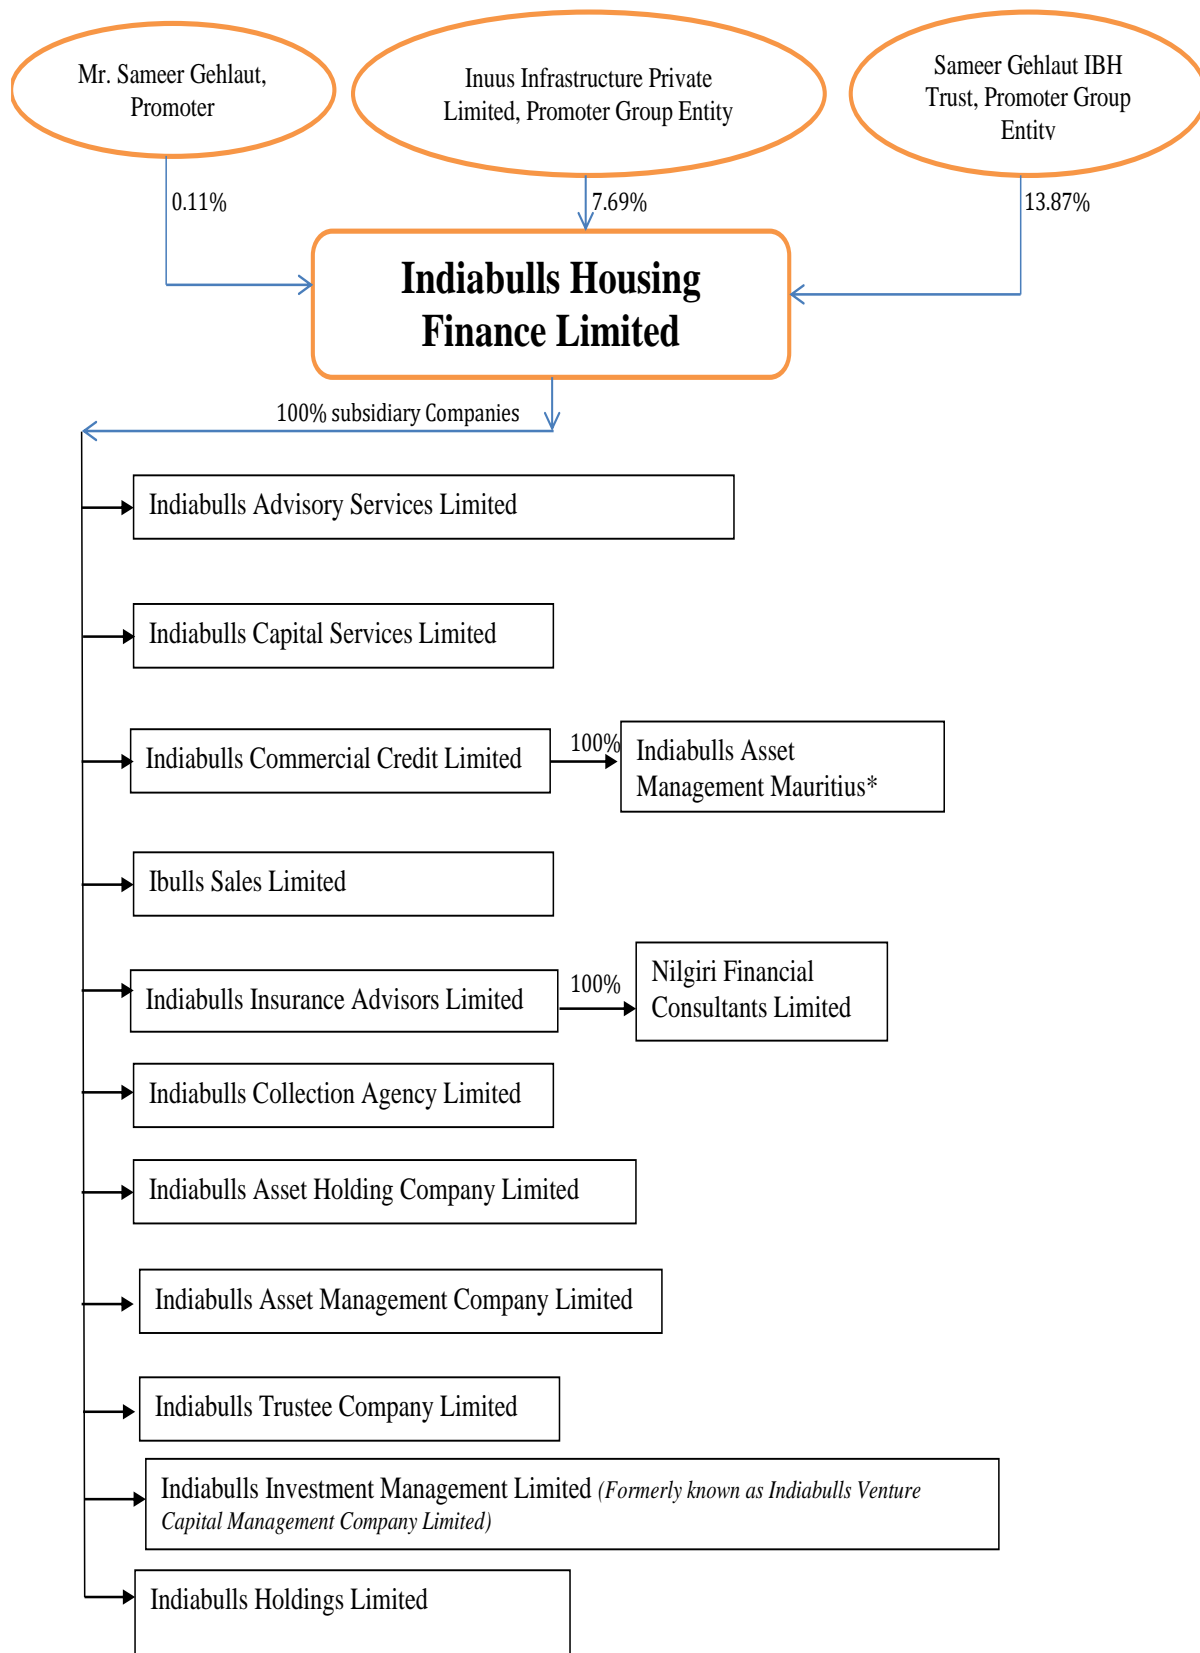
Mr. Sameer Gehlaut, Promoter

Inuus Infrastructure Private Limited, Promoter Group Entity

Sameer Gehlaut IBH Trust, Promoter Group Entity

0.11%

7.69%

13.87%

Indiabulls Housing Finance Limited

100% subsidiary Companies

Indiabulls Advisory Services Limited

Indiabulls Capital Services Limited

Indiabulls Commercial Credit Limited

100%

Indiabulls Asset Management Mauritius*

Ibulls Sales Limited

Indiabulls Insurance Advisors Limited

100%

Nilgiri Financial Consultants Limited

Indiabulls Collection Agency Limited

Indiabulls Asset Holding Company Limited

Indiabulls Asset Management Company Limited

Indiabulls Trustee Company Limited

Indiabulls Investment Management Limited (Formerly known as Indiabulls Venture Capital Management Company Limited)

Indiabulls Holdings Limited